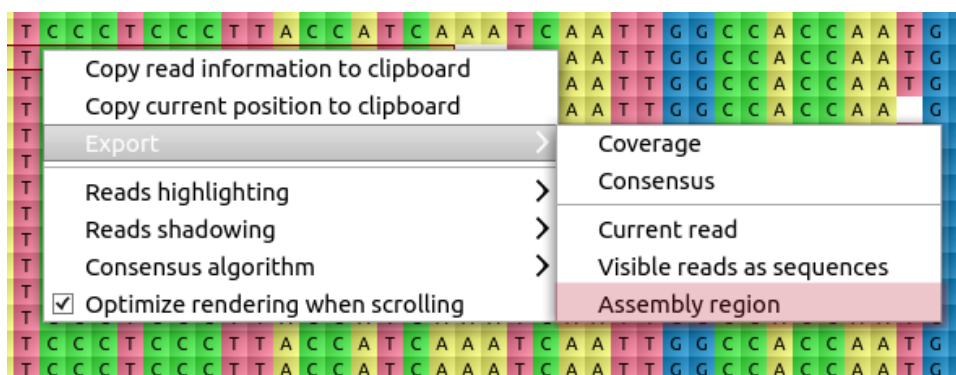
T C C C T C C C T T A C C A T C A A A T C A A T T G G C C A C C A A T G

Copy read information to clipboard
Copy current position to clipboard
Export
Reads highlighting
Reads shadowing
Consensus algorithm
☑ Optimize rendering when scrolling

Coverage
Consensus
Current read
Visible reads as sequences
Assembly region

T C C C T C C C T T A C C A T C A A A T C A A T T G G C C A C C A A T G